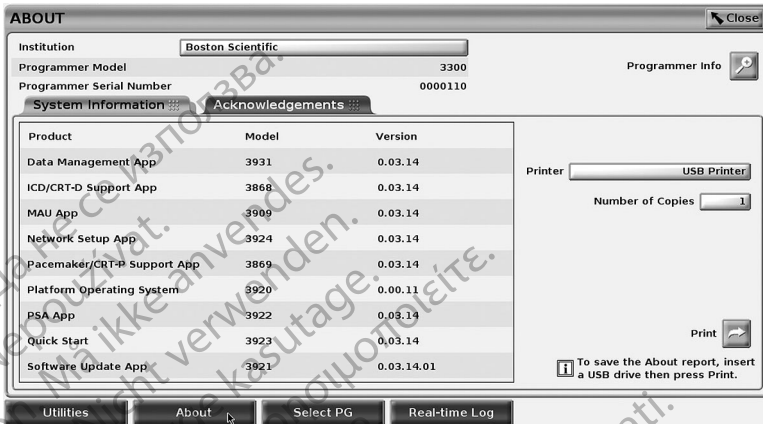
ABOUT

Close

Institution Boston Scientific

Programmer Model 3300

Programmer Serial Number 0000110

Programmer Info

System Information

Acknowledgements

| Product | Model | Version |
|---|---|---|
| Data Management App | 3931 | 0.03.14 |
| ICD/CRT-D Support App | 3868 | 0.03.14 |
| MAU App | 3909 | 0.03.14 |
| Network Setup App | 3924 | 0.03.14 |
| Pacemaker/CRT-P Support App | 3869 | 0.03.14 |
| Platform Operating System | 3920 | 0.00.11 |
| PSA App | 3922 | 0.03.14 |
| Quick Start | 3923 | 0.03.14 |
| Software Update App | 3921 | 0.03.14.01 |

Printer USB Printer

Number of Copies 1

Print

To save the About report, insert a USB drive then press Print.

Utilities About Select PG Real-time Log

Не се използва. Nepoužívat. Må ikke anvendes. Nicht verwenden. Ne pas utiliser. Μην το χρησιμοποιείτε. Mitte kasutage.